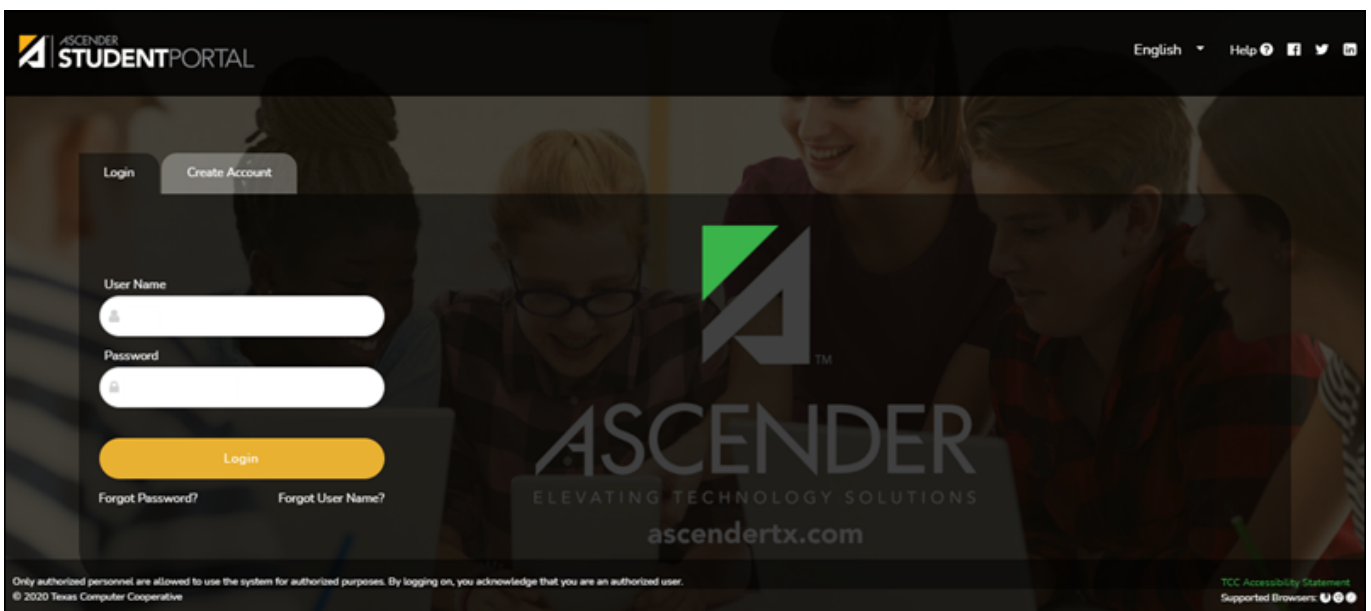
ASCENDER STUDENTPORTAL

English Help

Login Create Account

User Name

Password

Login

Forgot Password? Forgot User Name?

TM

ASCENDER

ELEVATING TECHNOLOGY SOLUTIONS

ascendertx.com

Only authorized personnel are allowed to use the system for authorized purposes. By logging on, you acknowledge that you are an authorized user.

© 2020 Texas Computer Cooperative

TCC Accessibility Statement

Supported Browsers: